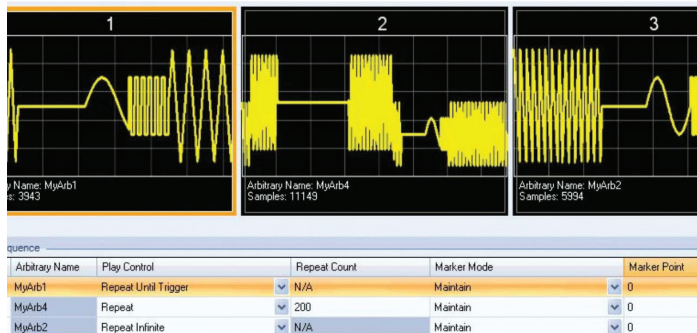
1

ary Name: MyArb1
s: 3943

2

Arbitrary Name: MyArb4
Samples: 11149

3

Arbitrary Name: MyArb2
Samples: 5994

quence

| Arbitrary Name | Play Control | Repeat Count | Marker Mode | Marker Point |
|---|---|---|---|---|
| MyArb1 | Repeat Until Trigger | N/A | Maintain | 0 |
| MyArb4 | Repeat | 200 | Maintain | 0 |
| MyArb2 | Repeat Infinite | N/A | Maintain | 0 |